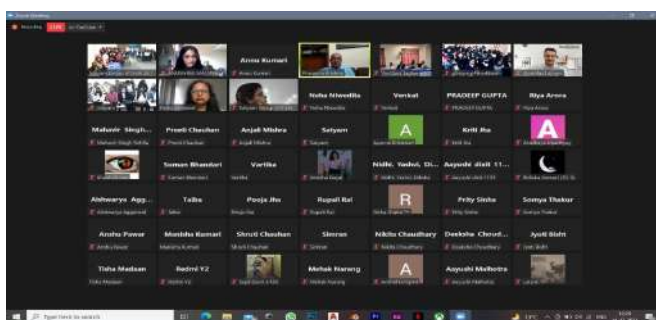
Recording LIVE on YouTube

Annu Kumari

Neha Nivedita
Venkat
PRADEEP GUPTA
Riya Arora

Malavir Singh...
Preeti Chauhan
Anjali Mishra
Satyam
A
Kriti Jha
A

Suman Bhandari
Vartika
Nidhi. Yadav, Di...
Aayushi dixit 11...

Aishwarya Agg...
Taiba
Pooja Jha
Rupali Rai
R
Prity Sinha
Somya Thakur

Anshu Pawar
Monisha Kumari
Shruti Chauhan
Simran
Nikita Chaudhary
Deeksha Chaud...
Jyoti Bisht

Tisha Madaan
Redmi Y2
Mehak Narang
A
Aayushi Malhotra

Type here to search